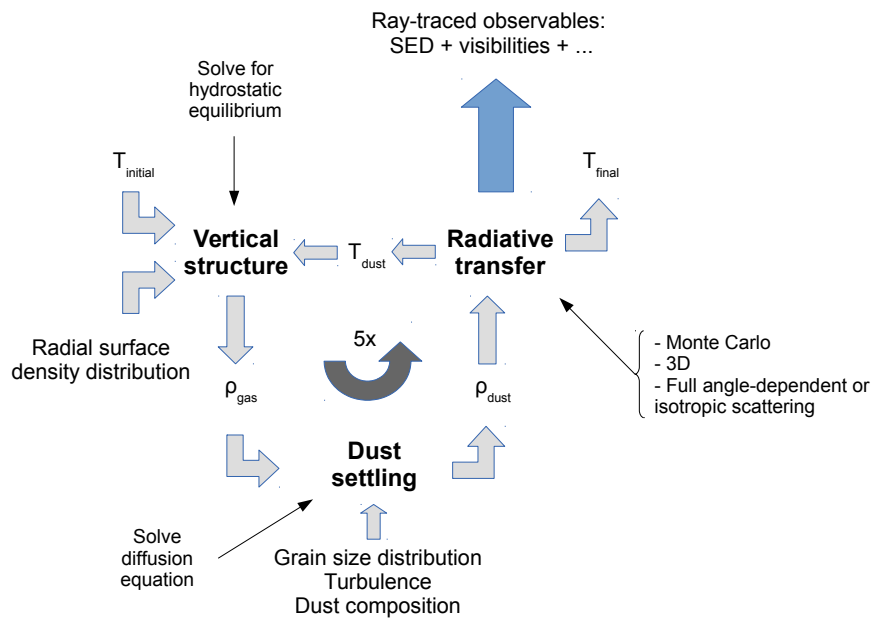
Ray-traced observables:
SED + visibilities + ...

Solve for hydrostatic equilibrium

$T_{initial}$

$T_{final}$

Vertical structure

$T_{dust}$

Radiative transfer

Radial surface density distribution

5x

- Monte Carlo
- 3D
- Full angle-dependent or isotropic scattering

$\rho_{gas}$

$\rho_{dust}$

Dust settling

Solve diffusion equation

Grain size distribution
Turbulence
Dust composition